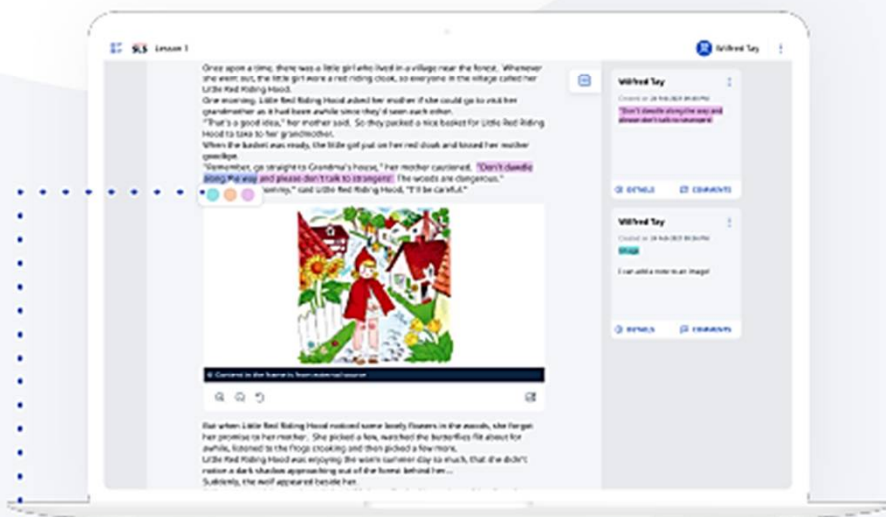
SLS Lesson 1

Wilfred Tay

Once upon a time, there was a little girl who lived in a village near the forest. Whenever she went out, the little girl wore a red riding cloak, so everyone in the village called her Little Red Riding Hood.
One morning, Little Red Riding Hood asked her mother if she could go to visit her grandmother as it had been awhile since they'd seen each other.
"That's a good idea," her mother said. So they packed a nice basket for Little Red Riding Hood to take to her grandmother.
When the basket was ready, the little girl put on her red cloak and kissed her mother goodbye.
"Remember, go straight to Grandma's house," her mother cautioned. "Don't dawdle along the way and please don't talk to strangers! The woods are dangerous."
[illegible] said Little Red Riding Hood. "I'll be careful."

Content in the frame is from external source

But when Little Red Riding Hood noticed some lovely flowers in the woods, she forgot her promise to her mother. She picked a few, watched the butterflies flit about for awhile, listened to the frogs croaking and then picked a few more.
Little Red Riding Hood was enjoying the warm summer day so much, that she didn't notice a dark shadow approaching out of the forest behind her...
Suddenly, the wolf appeared beside her.

Wilfred Tay
Created on 28 Feb 2023 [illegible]
"Don't dawdle along the way and please don't talk to strangers!"
DETAILS
COMMENTS

Wilfred Tay
Created on 28 Feb 2023 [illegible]
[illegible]
I can add a note to an image!
DETAILS
COMMENTS